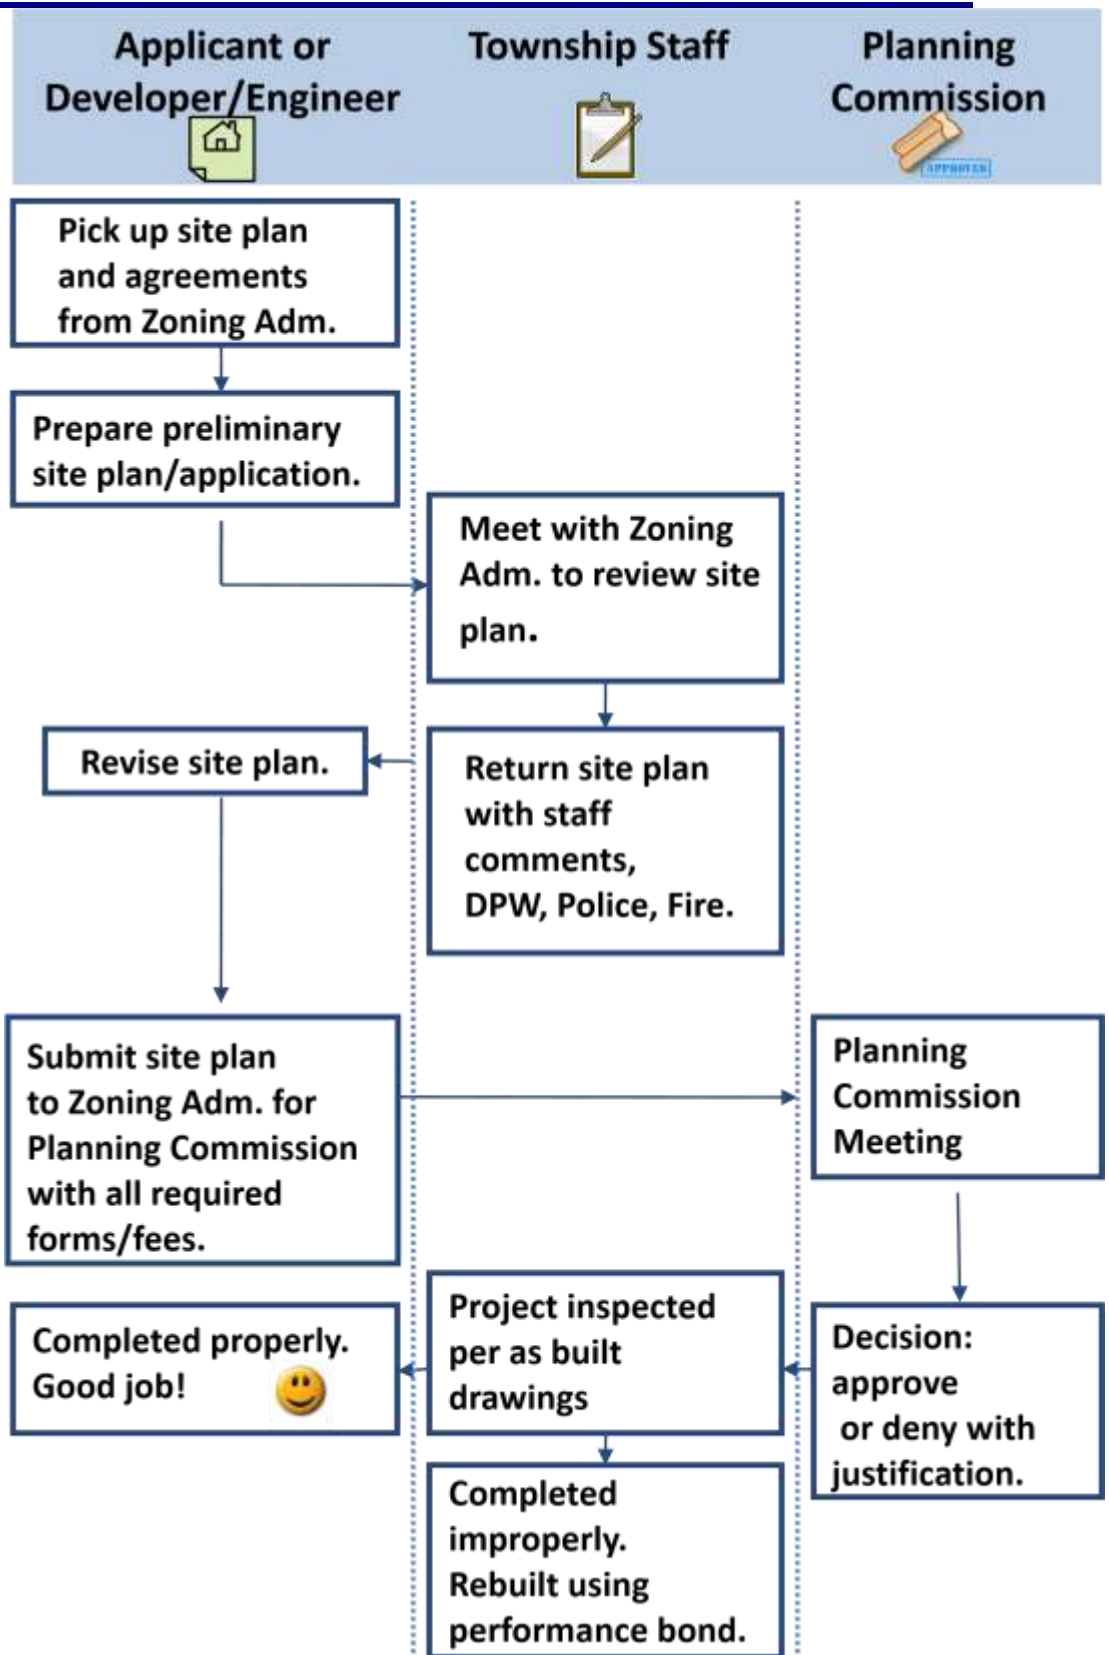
Applicant or Developer/Engineer

Township Staff

Planning Commission

APPROVED

Pick up site plan and agreements from Zoning Adm.

Prepare preliminary site plan/application.

Meet with Zoning Adm. to review site plan.

Revise site plan.

Return site plan with staff comments, DPW, Police, Fire.

Submit site plan to Zoning Adm. for Planning Commission with all required forms/fees.

Planning Commission Meeting

Completed properly. Good job!

Project inspected per as built drawings

Decision: approve or deny with justification.

Completed improperly. Rebuilt using performance bond.